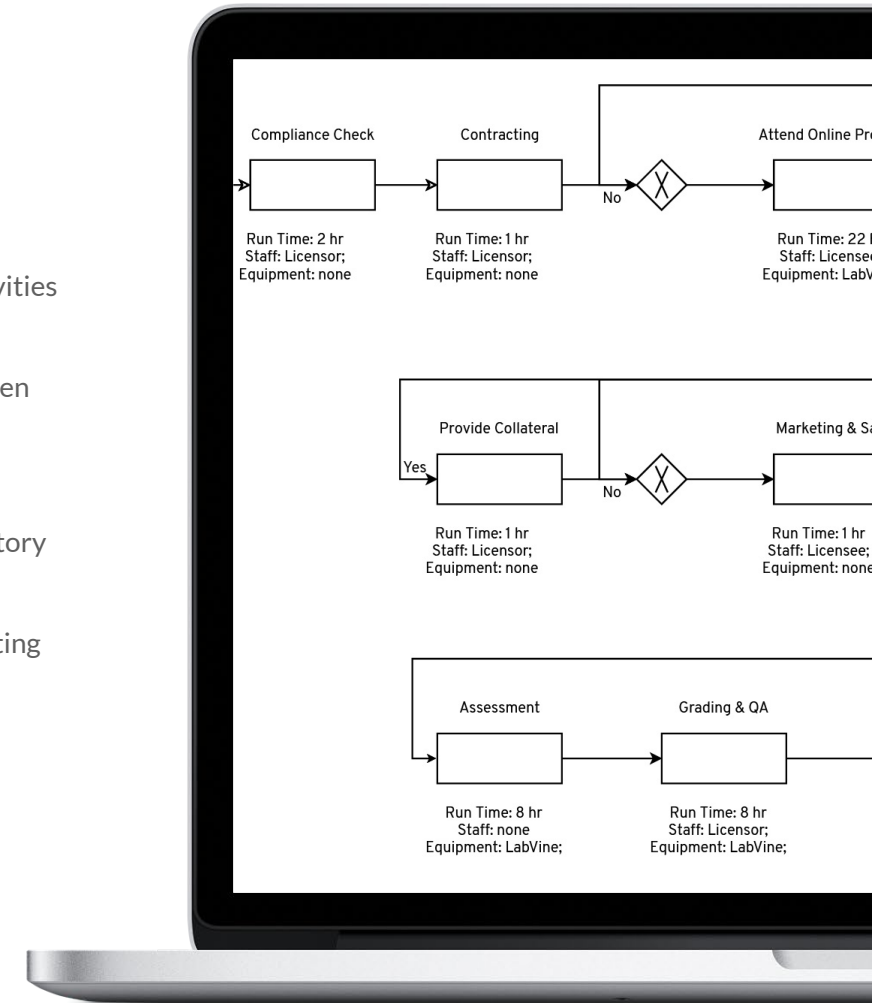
vities

en

tory

ting

Compliance Check

Run Time: 2 hr
Staff: Licensor;
Equipment: none

Contracting

Run Time: 1 hr
Staff: Licensor;
Equipment: none

No

Attend Online Pr

Run Time: 22
Staff: License
Equipment: Lab

Provide Collateral

Yes

Run Time: 1 hr
Staff: Licensor;
Equipment: none

No

Marketing & S

Run Time: 1 hr
Staff: Licensee;
Equipment: non

Assessment

Run Time: 8 hr
Staff: none
Equipment: LabVine;

Grading & QA

Run Time: 8 hr
Staff: Licensor;
Equipment: LabVine;